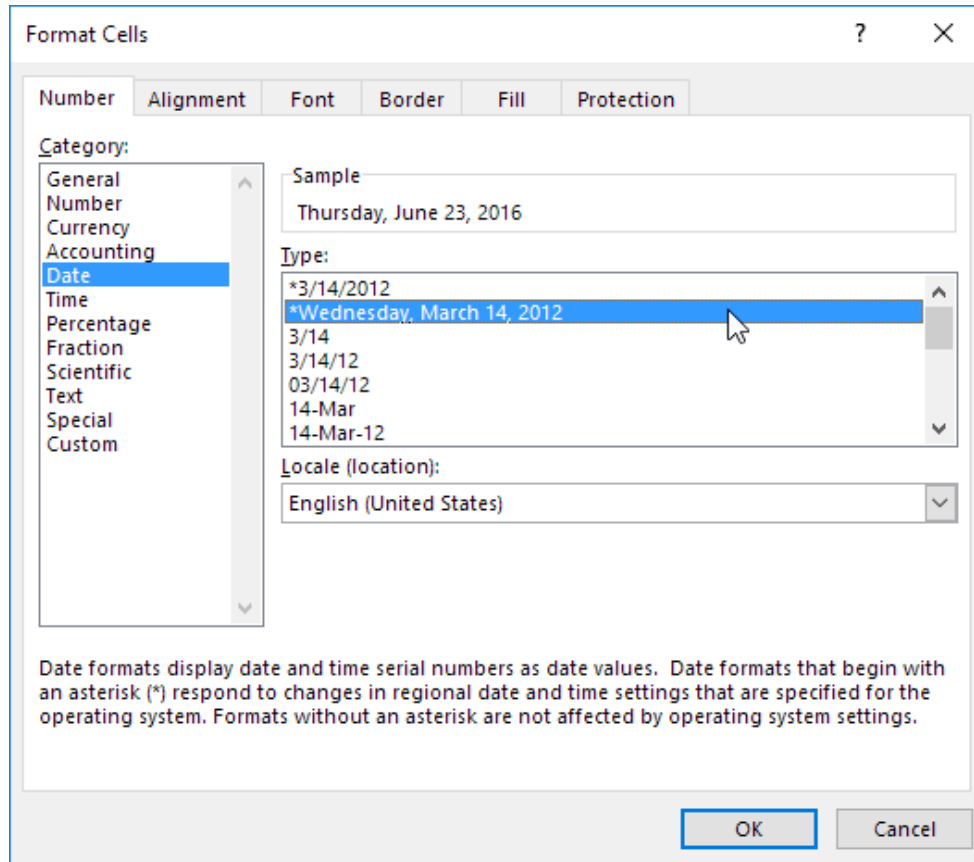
Format Cells

?

Number
Alignment
Font
Border
Fill
Protection

Category:
General
Number
Currency
Accounting
Date
Time
Percentage
Fraction
Scientific
Text
Special
Custom

Sample
Thursday, June 23, 2016

Type:
*3/14/2012
*Wednesday, March 14, 2012
3/14
3/14/12
03/14/12
14-Mar
14-Mar-12

Locale (location):
English (United States)

Date formats display date and time serial numbers as date values. Date formats that begin with an asterisk (*) respond to changes in regional date and time settings that are specified for the operating system. Formats without an asterisk are not affected by operating system settings.

OK
Cancel